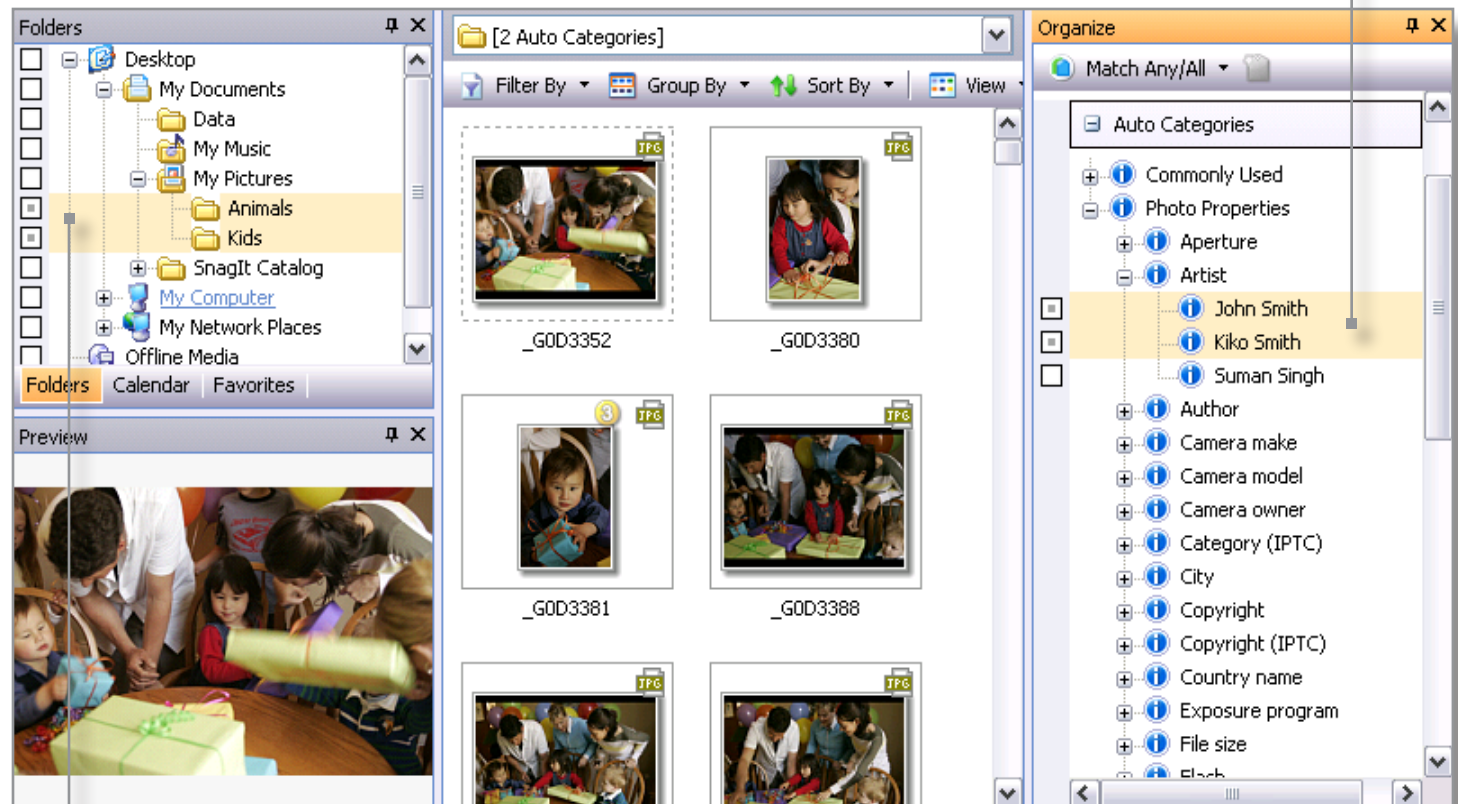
Folders

Desktop
My Documents
Data
My Music
My Pictures
Animals
Kids
SnagIt Catalog
My Computer
My Network Places
Offline Media

Folders Calendar Favorites

Preview

[2 Auto Categories]

Filter By Group By Sort By View

JPG
_G0D3352
JPG
_G0D3380
3
JPG
_G0D3381
JPG
_G0D3388
JPG
JPG

Organize

Match Any/All

Auto Categories
Commonly Used
Photo Properties
Aperture
Artist
John Smith
Kiko Smith
Suman Singh
Author
Camera make
Camera model
Camera owner
Category (IPTC)
City
Copyright
Copyright (IPTC)
Country name
Exposure program
File size
Flash